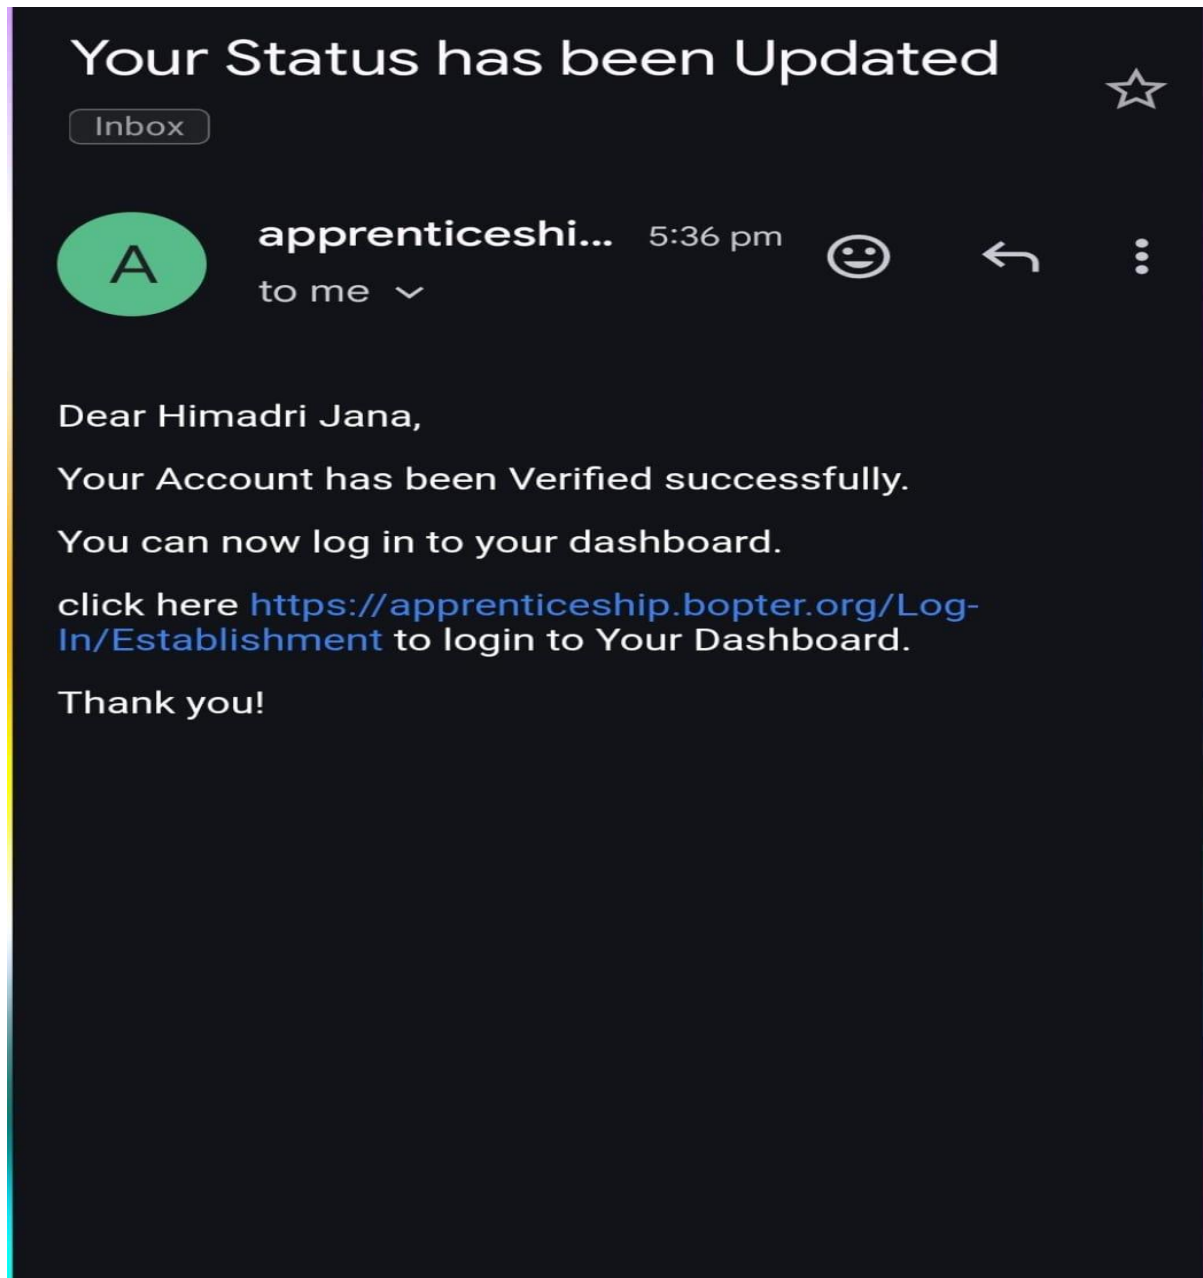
Your Status has been Updated

Inbox

A

apprenticeshi... 5:36 pm

to me

Dear Himadri Jana,

Your Account has been Verified successfully.

You can now log in to your dashboard.

click here https://apprenticeship.bopter.org/Log-In/Establishment to login to Your Dashboard.

Thank you!